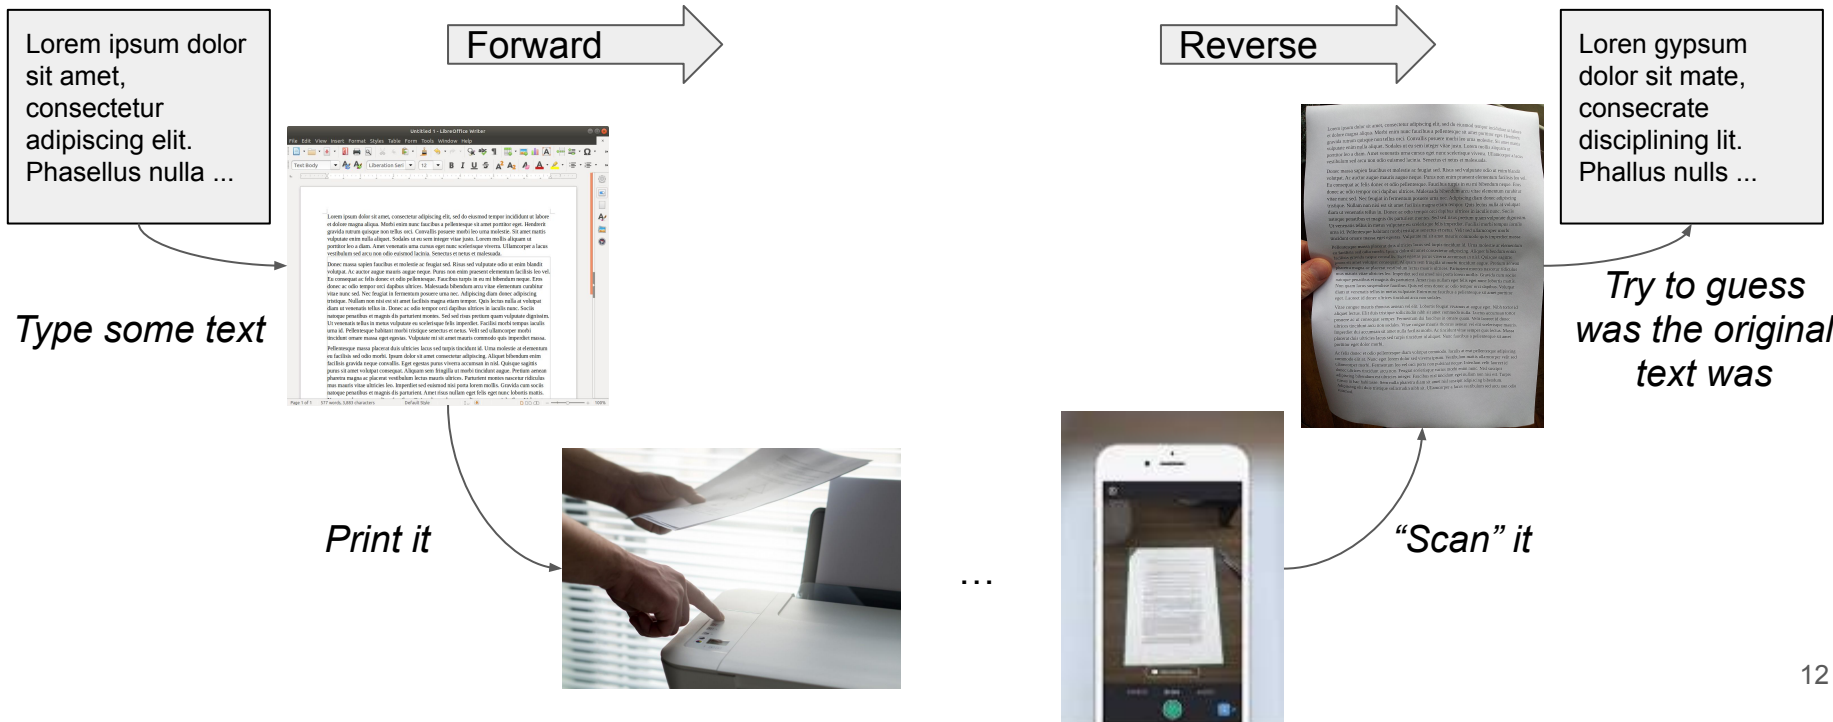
Lorem ipsum dolor sit amet, consectetur adipiscing elit. Phasellus nulla ...

Forward

Type some text

Print it

...

Reverse

"Scan" it

Loren gypsum dolor sit mate, consecrate disciplining lit. Phallus nulls ...

Try to guess was the original text was

12